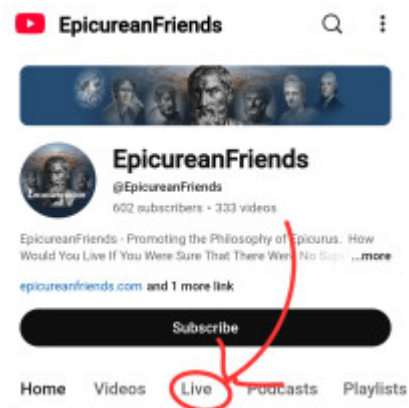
EpicureanFriends

EpicureanFriends
@EpicureanFriends
602 subscribers • 333 videos

EpicureanFriends - Promoting the Philosophy of Epicurus. How Would You Live If You Were Sure That There Were No Sup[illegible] ...more

epicureanfriends.com and 1 more link

Subscribe

Home Videos Live Podcasts Playlists